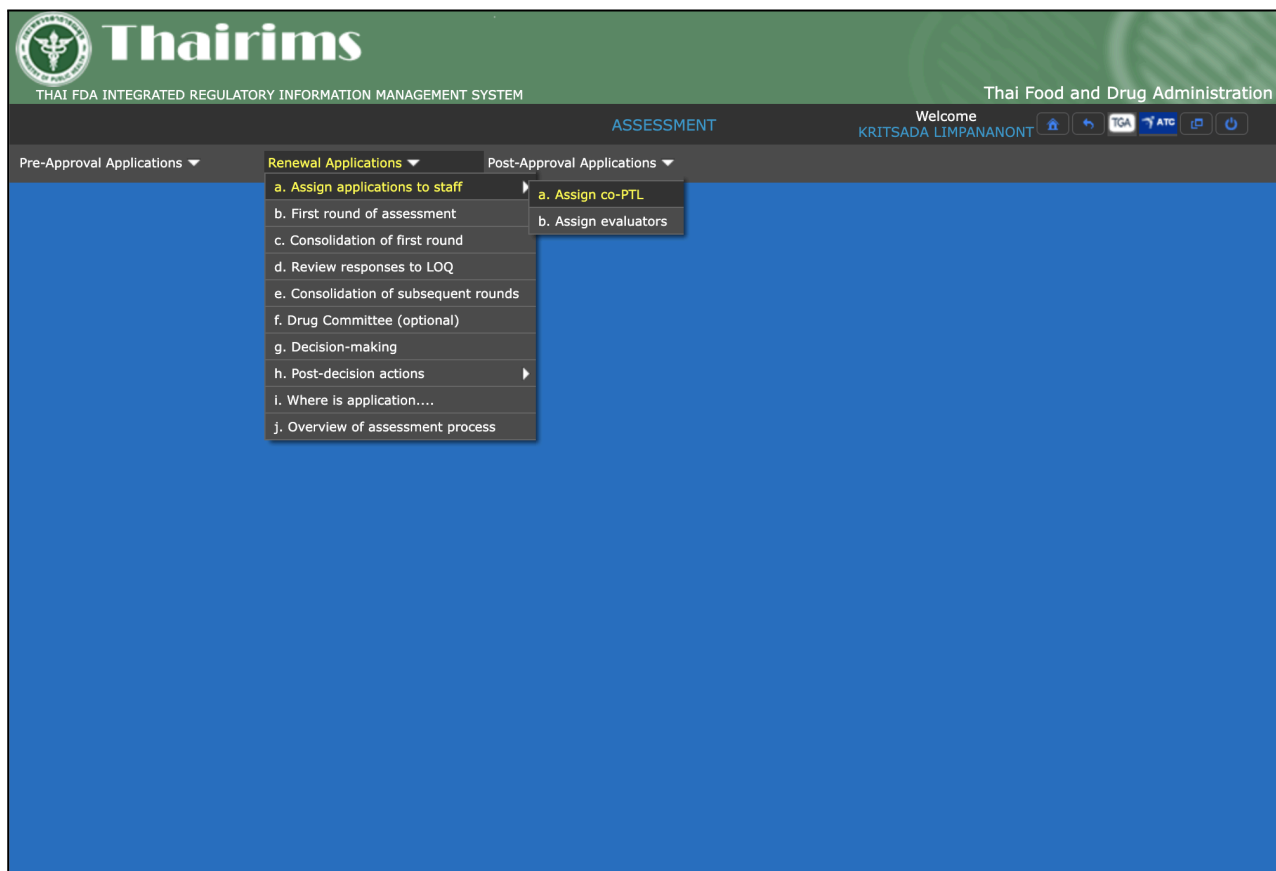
Thairims
THAI FDA INTEGRATED REGULATORY INFORMATION MANAGEMENT SYSTEM
Thai Food and Drug Administration

ASSESSMENT
Welcome
KRITSADA LIMPANANONT
TGA ATC

Pre-Approval Applications
Renewal Applications
Post-Approval Applications

a. Assign applications to staff
b. First round of assessment
c. Consolidation of first round
d. Review responses to LOQ
e. Consolidation of subsequent rounds
f. Drug Committee (optional)
g. Decision-making
h. Post-decision actions
i. Where is application....
j. Overview of assessment process

a. Assign co-PTL
b. Assign evaluators